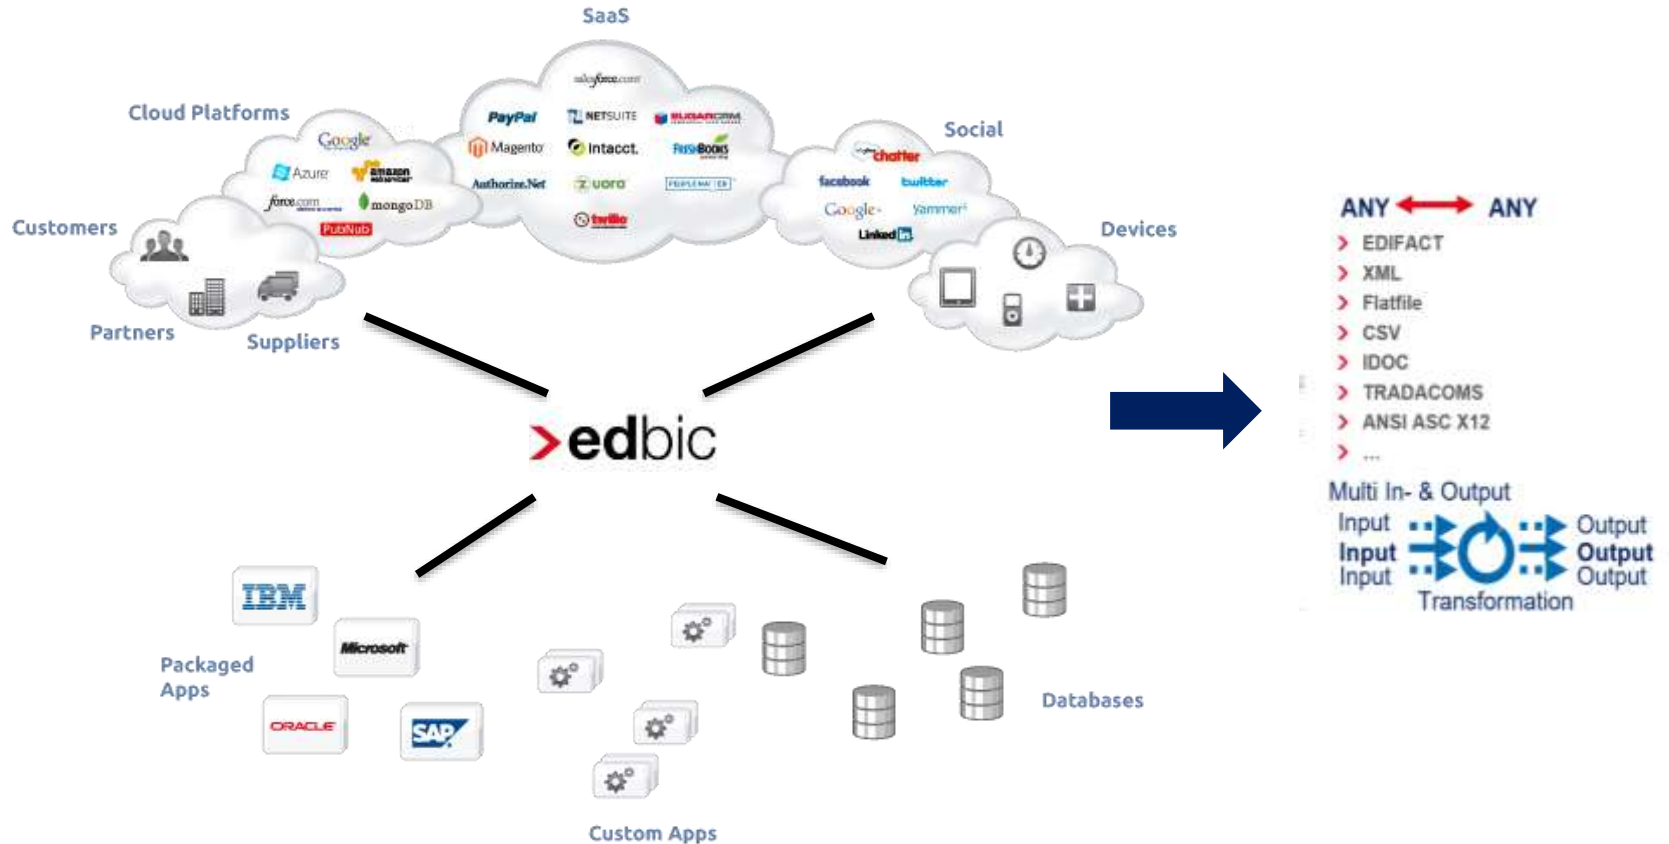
SaaS

Cloud Platforms

Social

Customers

Devices

Partners

Suppliers

salesforce.com

PayPal

NETSUITE

SUGARCRM

Magento

intacct.

FreshBooks

Authorize.Net

zuora

twilio

Google

Azure

amazon web services

force.com

mongoDB

PubNub

chatter

facebook

twitter

Google

Yammer

Linked in

edbic

ANY ANY

EDIFACT

XML

Flatfile

CSV

IDOC

TRADACOMS

ANSI ASC X12

...

Multi In- & Output

Input

Input

Input

Output

Output

Output

Transformation

IBM

Microsoft

Packaged Apps

ORACLE

SAP

Databases

Custom Apps